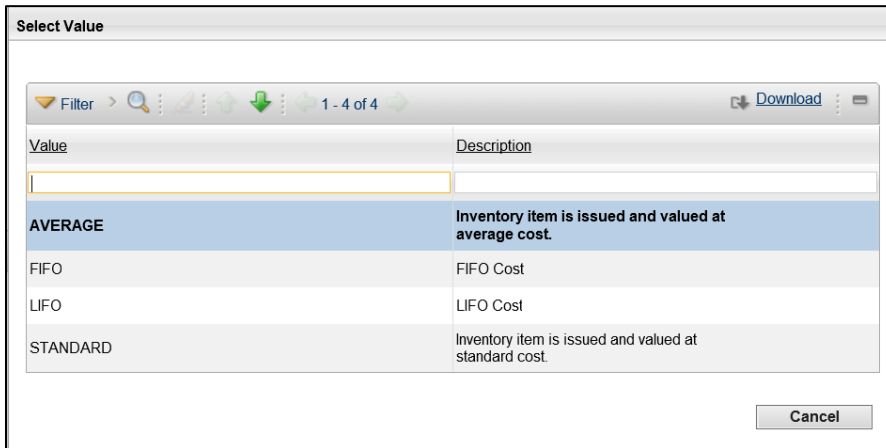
Select Value

Filter 1 - 4 of 4 Download

| Value | Description |
|---|---|
| | |
| AVERAGE | Inventory item is issued and valued at average cost. |
| FIFO | FIFO Cost |
| LIFO | LIFO Cost |
| STANDARD | Inventory item is issued and valued at standard cost. |

Cancel